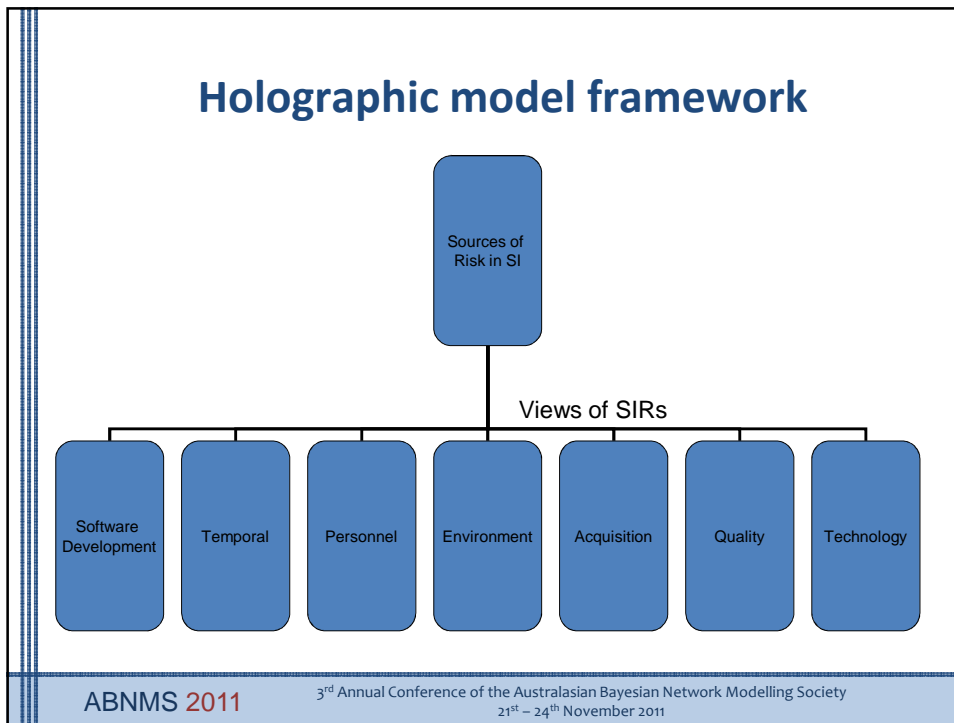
Holographic model framework

Sources of Risk in SI

Views of SIRs

Software Development

Temporal

Personnel

Environment

Acquisition

Quality

Technology

ABNMS 2011

3$^{rd}$ Annual Conference of the Australasian Bayesian Network Modelling Society
21$^{st}$ – 24$^{th}$ November 2011